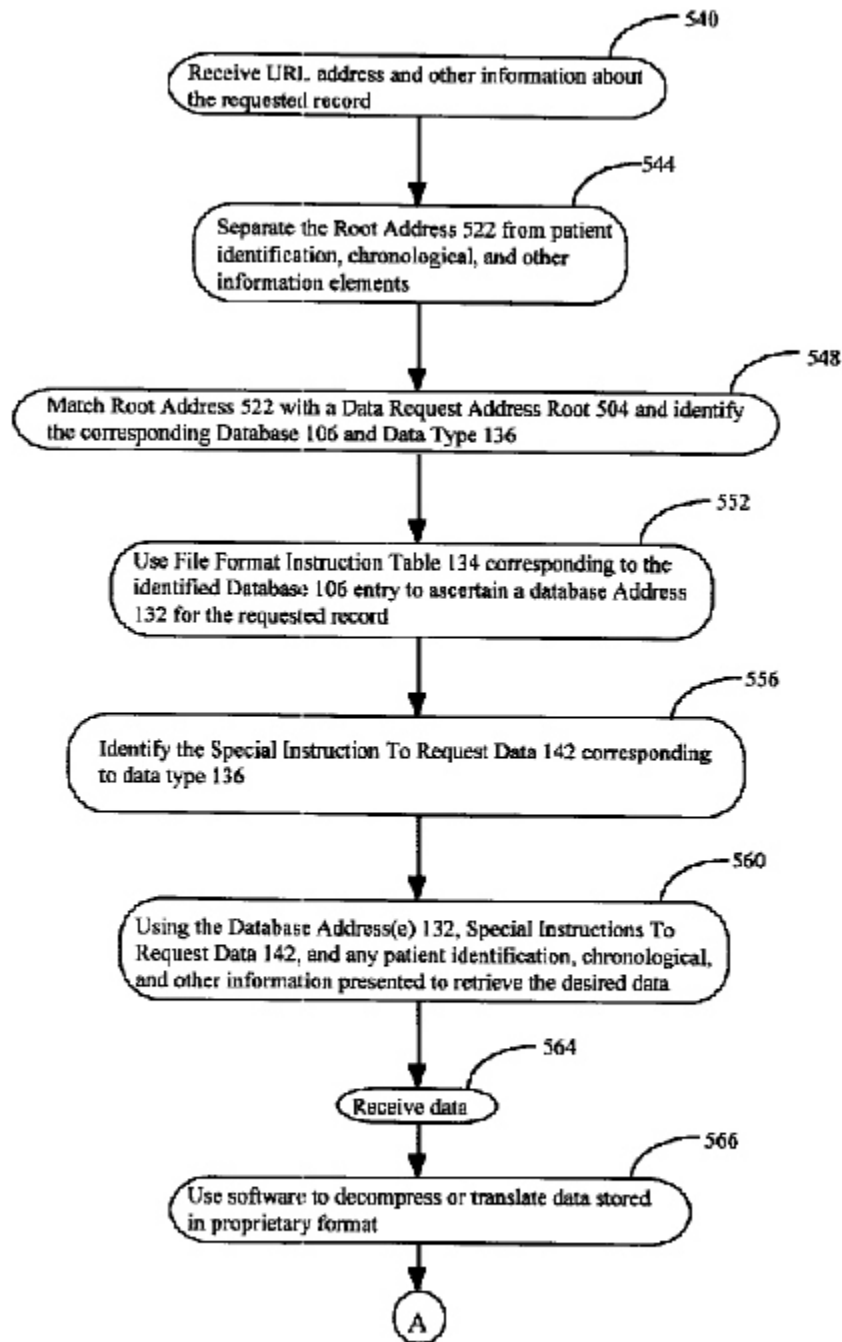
540

Receive URL address and other information about the requested record

544

Separate the Root Address 522 from patient identification, chronological, and other information elements

548

Match Root Address 522 with a Data Request Address Root 504 and identify the corresponding Database 106 and Data Type 136

552

Use File Format Instruction Table 134 corresponding to the identified Database 106 entry to ascertain a database Address 132 for the requested record

556

Identify the Special Instruction To Request Data 142 corresponding to data type 136

560

Using the Database Address(e) 132, Special Instructions To Request Data 142, and any patient identification, chronological, and other information presented to retrieve the desired data

564

Receive data

566

Use software to decompress or translate data stored in proprietary format

A